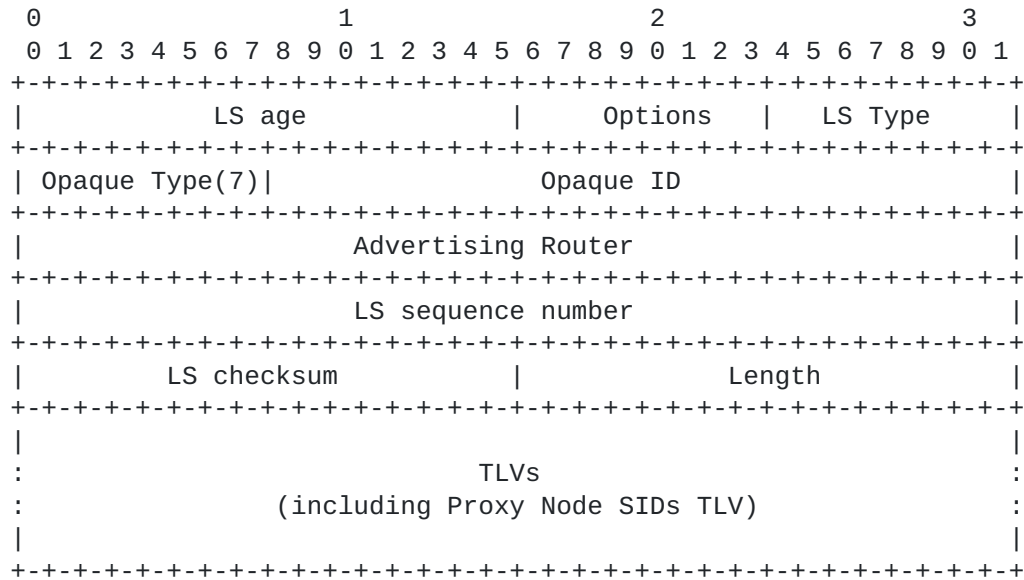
0                   1                   2                   3
 0 1 2 3 4 5 6 7 8 9 0 1 2 3 4 5 6 7 8 9 0 1 2 3 4 5 6 7 8 9 0 1
+-+-+-+-+-+-+-+-+-+-+-+-+-+-+-+-+-+-+-+-+-+-+-+-+-+-+-+-+-+-+-+-+
|            LS age             |    Options    |    LS Type    |
+-+-+-+-+-+-+-+-+-+-+-+-+-+-+-+-+-+-+-+-+-+-+-+-+-+-+-+-+-+-+-+-+
| Opaque Type(7)|                   Opaque ID                   |
+-+-+-+-+-+-+-+-+-+-+-+-+-+-+-+-+-+-+-+-+-+-+-+-+-+-+-+-+-+-+-+-+
|                     Advertising Router                        |
+-+-+-+-+-+-+-+-+-+-+-+-+-+-+-+-+-+-+-+-+-+-+-+-+-+-+-+-+-+-+-+-+
|                     LS sequence number                        |
+-+-+-+-+-+-+-+-+-+-+-+-+-+-+-+-+-+-+-+-+-+-+-+-+-+-+-+-+-+-+-+-+
|         LS checksum           |             Length            |
+-+-+-+-+-+-+-+-+-+-+-+-+-+-+-+-+-+-+-+-+-+-+-+-+-+-+-+-+-+-+-+-+
|                                                               |
:                            TLVs                               :
:             (including Proxy Node SIDs TLV)                   :
|                                                               |
+-+-+-+-+-+-+-+-+-+-+-+-+-+-+-+-+-+-+-+-+-+-+-+-+-+-+-+-+-+-+-+-+